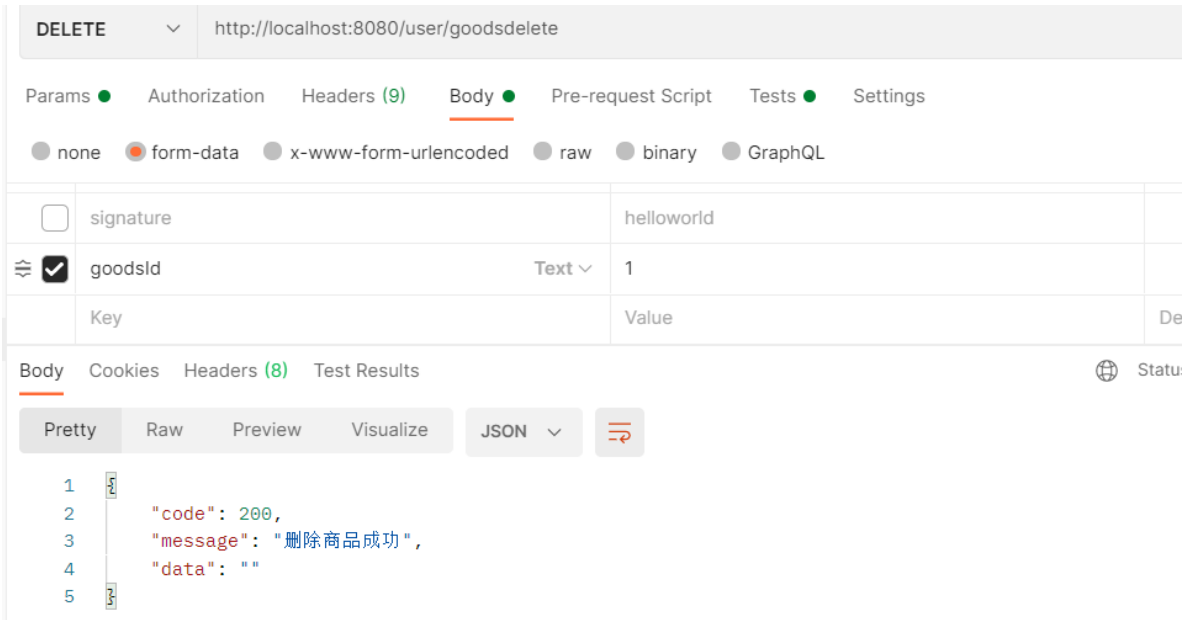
DELETE http://localhost:8080/user/goodsdelete

Params Authorization Headers (9) Body Pre-request Script Tests Settings

none form-data x-www-form-urlencoded raw binary GraphQL

| | | |
|---|---|---|
| signature | | helloworld |
| goodsId | Text | 1 |
| Key | | Value |

De

Body Cookies Headers (8) Test Results Status

Pretty Raw Preview Visualize JSON

1 {
2 "code": 200,
3 "message": "删除商品成功",
4 "data": ""
5 }